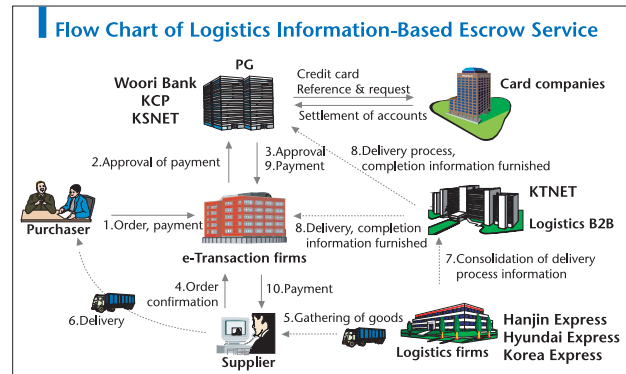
Flow Chart of Logistics Information-Based Escrow Service

PG

Woori Bank
KCP
KSNET

Credit card
Reference & request

Settlement of accounts

Card companies

2.Approval of payment

3.Approval
9.Payment

8.Delivery process, completion information furnished

KTNET

Logistics B2B

Purchaser

1.Order, payment

8.Delivery, completion information furnished

e-Transaction firms

7.Consolidation of delivery process information

4.Order confirmation

10.Payment

6.Delivery

5.Gathering of goods

Hanjin Express
Hyundai Express
Korea Express

Supplier

Logistics firms